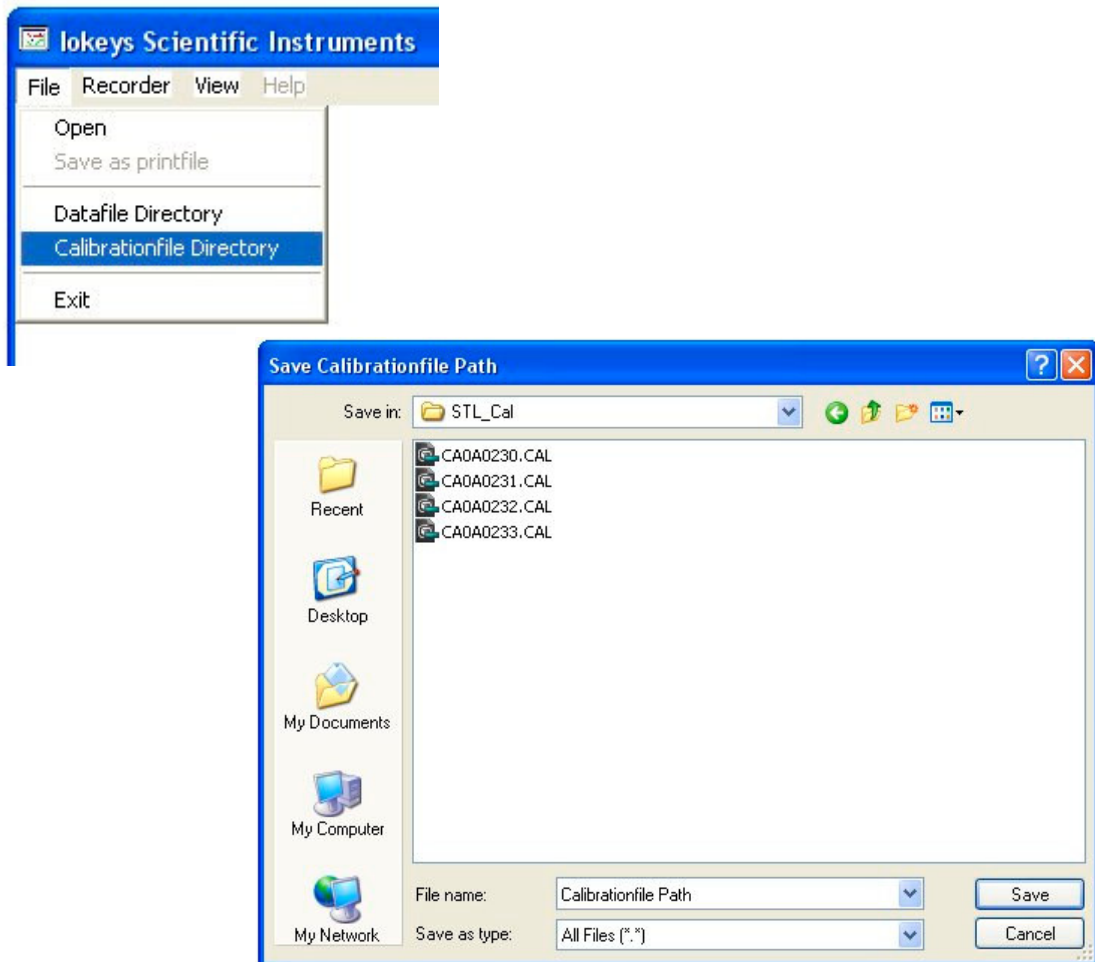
Iokeys Scientific Instruments

File Recorder View Help

Open
Save as printfile
Datafile Directory
Calibrationfile Directory
Exit

Save Calibrationfile Path

Save in: STL_Cal

CA0A0230.CAL
CA0A0231.CAL
CA0A0232.CAL
CA0A0233.CAL

Recent
Desktop
My Documents
My Computer
My Network

File name: Calibrationfile Path
Save as type: All Files (*.*)

Save
Cancel